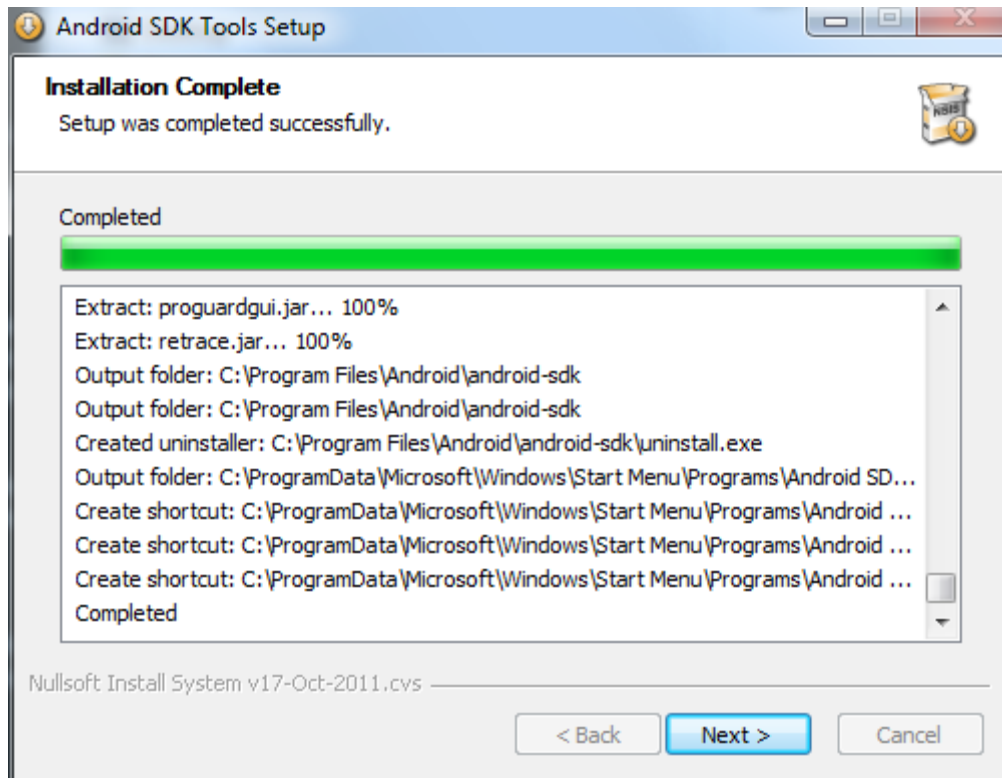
Android SDK Tools Setup

Installation Complete

Setup was completed successfully.

Completed

Extract: proguardgui.jar... 100%
Extract: retrace.jar... 100%
Output folder: C:\Program Files\Android\android-sdk
Output folder: C:\Program Files\Android\android-sdk
Created uninstaller: C:\Program Files\Android\android-sdk\uninstall.exe
Output folder: C:\ProgramData\Microsoft\Windows\Start Menu\Programs\Android SD...
Create shortcut: C:\ProgramData\Microsoft\Windows\Start Menu\Programs\Android ...
Create shortcut: C:\ProgramData\Microsoft\Windows\Start Menu\Programs\Android ...
Create shortcut: C:\ProgramData\Microsoft\Windows\Start Menu\Programs\Android ...
Completed

Nullsoft Install System v17-Oct-2011.cvs

< Back | Next > | Cancel